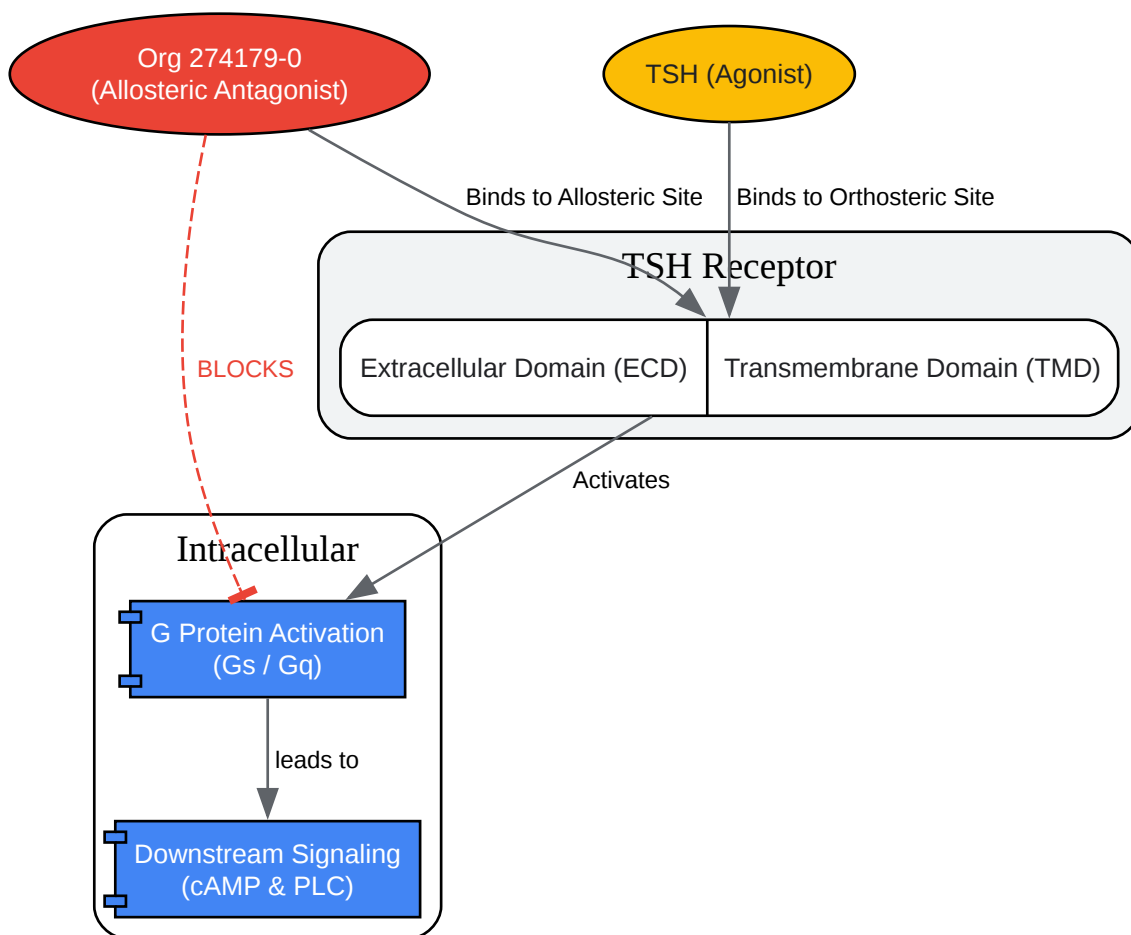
Org 274179-0
(Allosteric Antagonist)

TSH (Agonist)

Binds to Allosteric Site

Binds to Orthosteric Site

TSH Receptor

Extracellular Domain (ECD)

Transmembrane Domain (TMD)

BLOCKS

Activates

Intracellular

G Protein Activation
(Gs / Gq)

leads to

Downstream Signaling
(cAMP & PLC)